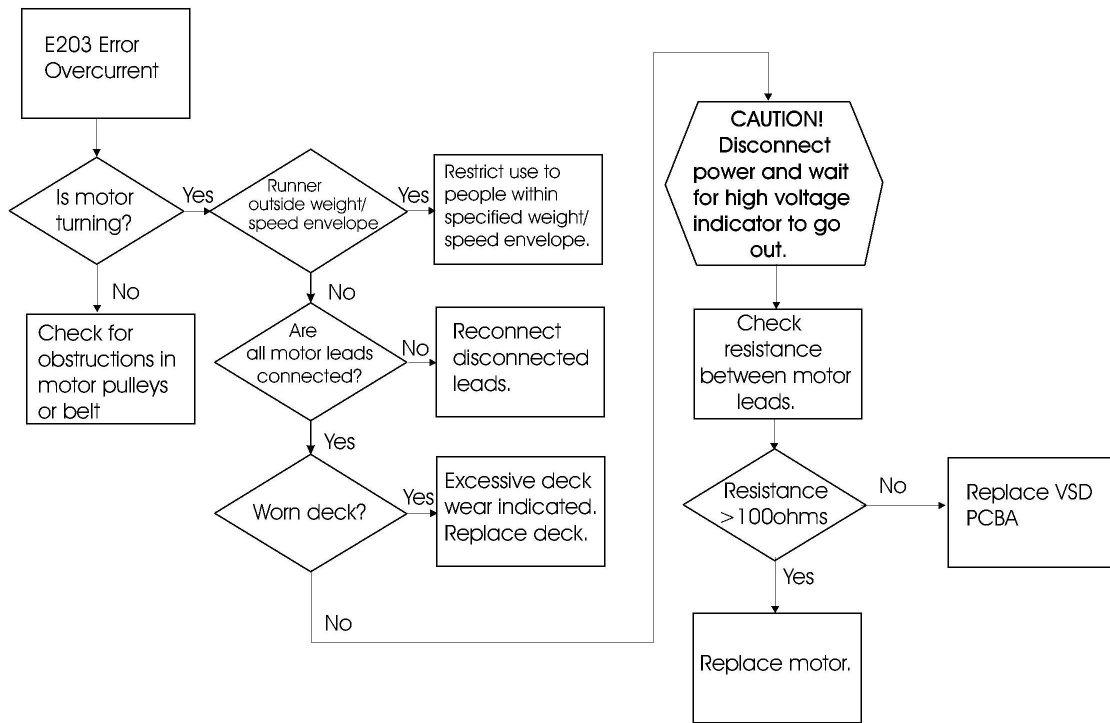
E203 Error Overcurrent

Is motor turning?

Yes

Runner outside weight/ speed envelope

Yes

Restrict use to people within specified weight/ speed envelope.

No

Check for obstructions in motor pulleys or belt

No

Are all motor leads connected?

No

Reconnect disconnected leads.

Yes

Worn deck?

Yes

Excessive deck wear indicated. Replace deck.

No

CAUTION! Disconnect power and wait for high voltage indicator to go out.

Check resistance between motor leads.

Resistance >100ohms

No

Replace VSD PCBA

Yes

Replace motor.